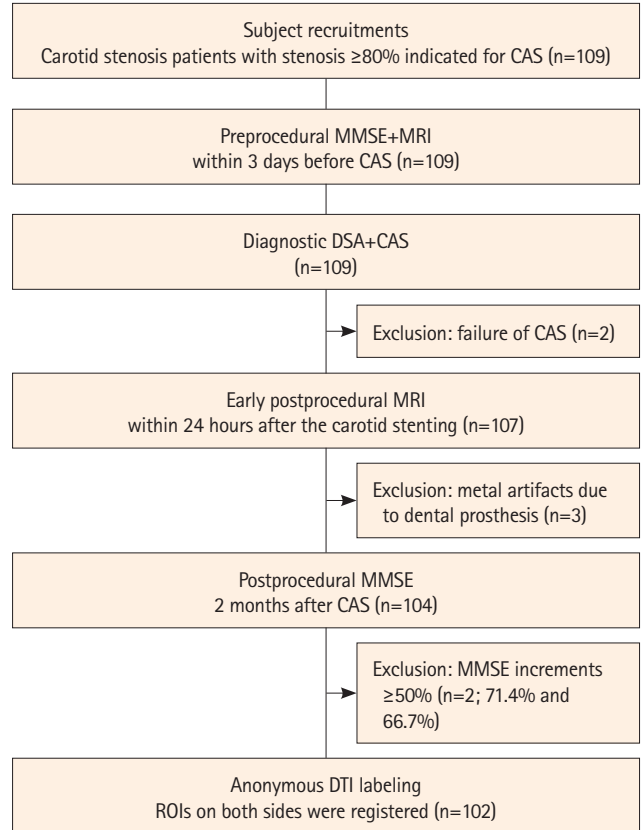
Subject recruitments
Carotid stenosis patients with stenosis ≥80% indicated for CAS (n=109)

Preprocedural MMSE+MRI
within 3 days before CAS (n=109)

Diagnostic DSA+CAS
(n=109)

Exclusion: failure of CAS (n=2)

Early postprocedural MRI
within 24 hours after the carotid stenting (n=107)

Exclusion: metal artifacts due to dental prosthesis (n=3)

Postprocedural MMSE
2 months after CAS (n=104)

Exclusion: MMSE increments ≥50% (n=2; 71.4% and 66.7%)

Anonymous DTI labeling
ROIs on both sides were registered (n=102)